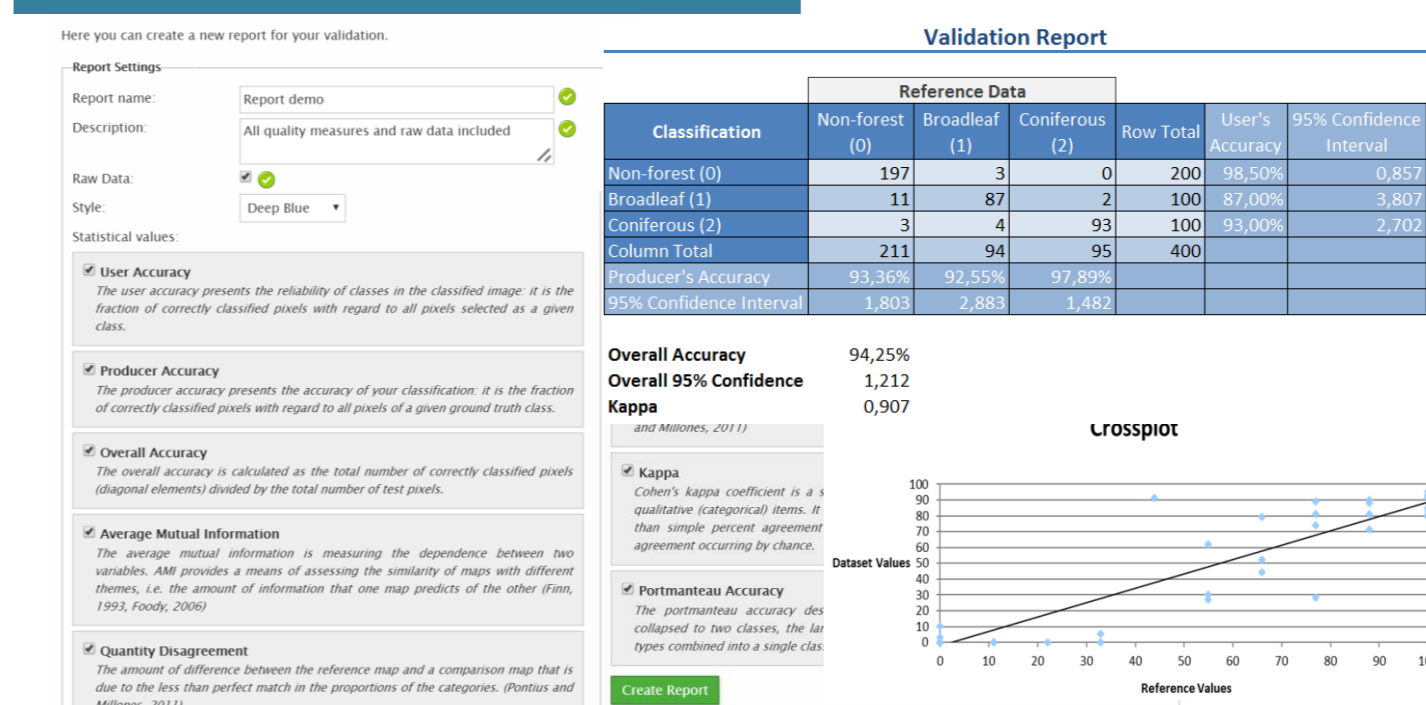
Here you can create a new report for your validation.

Report Settings

Report name: Report demo

Description: All quality measures and raw data included

Raw Data:

Style: Deep Blue

Statistical values:

User Accuracy
The user accuracy presents the reliability of classes in the classified image: it is the fraction of correctly classified pixels with regard to all pixels selected as a given class.

Producer Accuracy
The producer accuracy presents the accuracy of your classification: it is the fraction of correctly classified pixels with regard to all pixels of a given ground truth class.

Overall Accuracy
The overall accuracy is calculated as the total number of correctly classified pixels (diagonal elements) divided by the total number of test pixels.

Average Mutual Information
The average mutual information is measuring the dependence between two variables. AMI provides a means of assessing the similarity of maps with different themes, i.e. the amount of information that one map predicts of the other (Finn, 1993, Foody, 2006)

Quantity Disagreement
The amount of difference between the reference map and a comparison map that is due to the less than perfect match in the proportions of the categories. (Pontius and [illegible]

Validation Report

| Classification | Reference Data Non-forest (0) | Broadleaf (1) | Coniferous (2) | Row Total | User's Accuracy | 95% Confidence Interval |
|---|---|---|---|---|---|---|
| Non-forest (0) | 197 | 3 | 0 | 200 | 98,50% | 0,857 |
| Broadleaf (1) | 11 | 87 | 2 | 100 | 87,00% | 3,807 |
| Coniferous (2) | 3 | 4 | 93 | 100 | 93,00% | 2,702 |
| Column Total | 211 | 94 | 95 | 400 | | |
| Producer's Accuracy | 93,36% | 92,55% | 97,89% | | | |
| 95% Confidence Interval | 1,803 | 2,883 | 1,482 | | | |

Overall Accuracy 94,25%
Overall 95% Confidence 1,212
Kappa 0,907

and Millones, 2011)

Kappa
Cohen's kappa coefficient is a s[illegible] qualitative (categorical) items. It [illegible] than simple percent agreement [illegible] agreement occurring by chance.

Portmanteau Accuracy
The portmanteau accuracy des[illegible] collapsed to two classes, the lar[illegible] types combined into a single clas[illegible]

Create Report

Crossplot

Dataset Values
100 90 80 70 60 50 40 30 20 10 0
0 10 20 30 40 50 60 70 80 90 1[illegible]
Reference Values